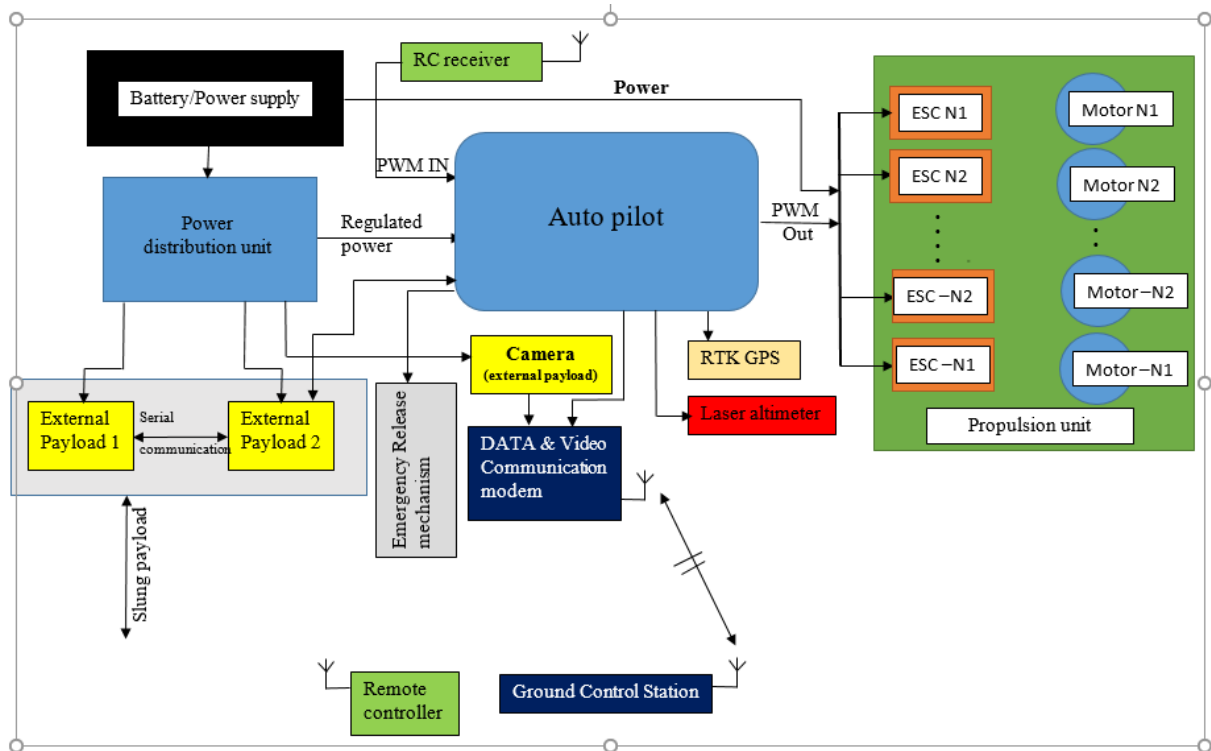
RC receiver

Battery/Power supply

Power

ESC N1

Motor N1

PWM IN

ESC N2

Motor N2

Power distribution unit

Regulated power

Auto pilot

PWM Out

ESC –N2

Motor –N2

ESC –N1

Motor –N1

Camera (external payload)

RTK GPS

External Payload 1

Serial communication

External Payload 2

Emergency Release mechanism

Laser altimeter

Propulsion unit

DATA & Video Communication modem

Slung payload

Remote controller

Ground Control Station